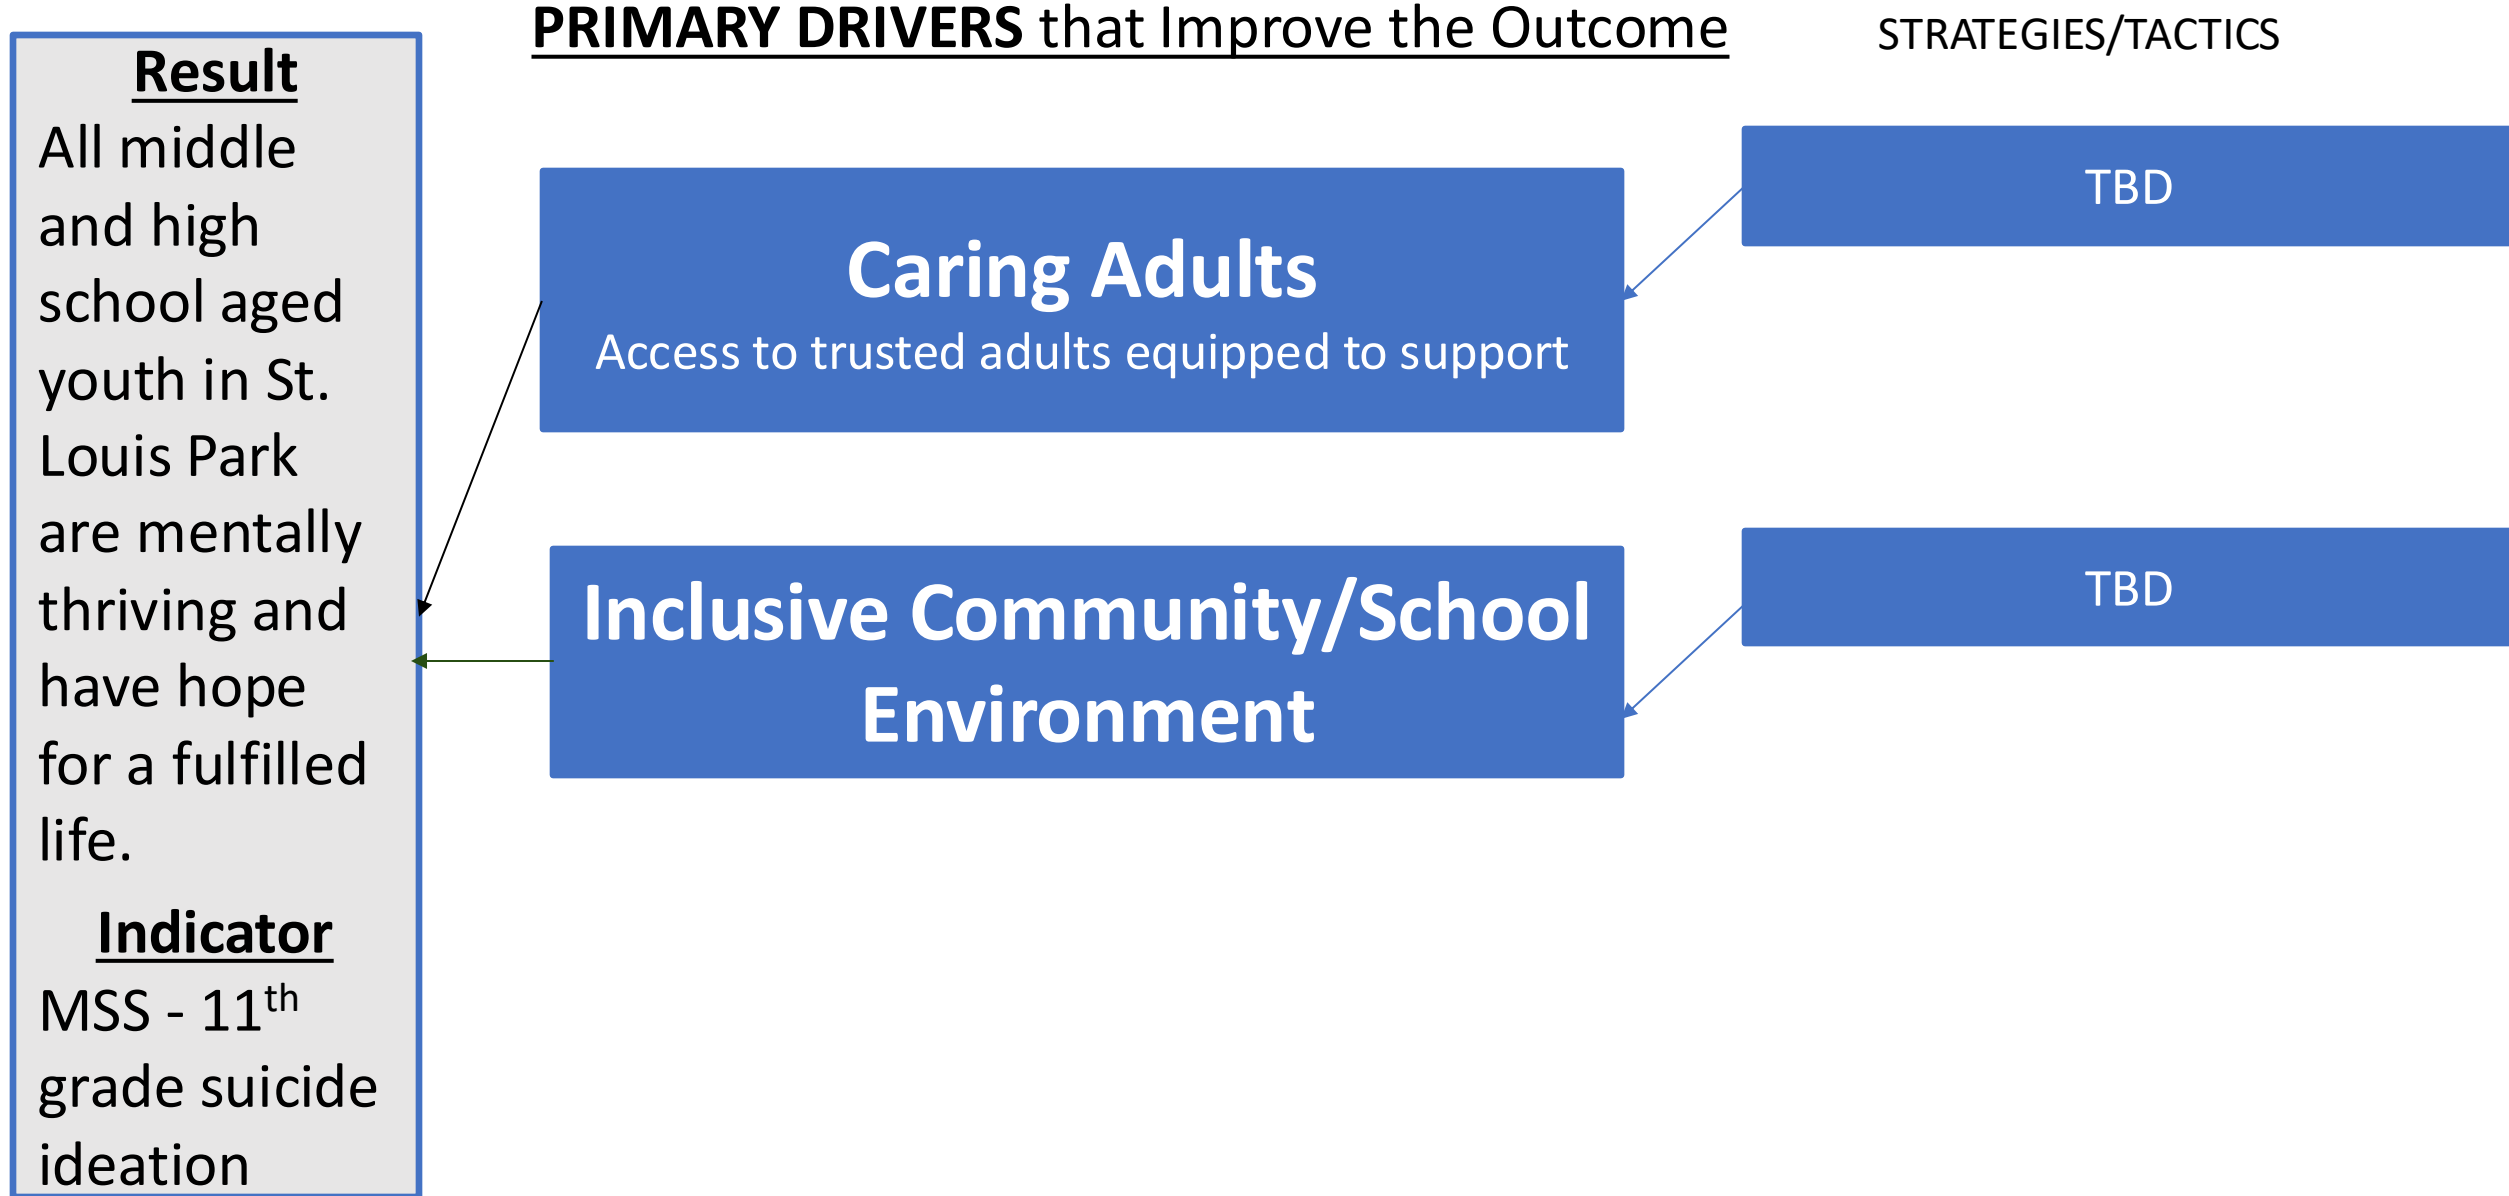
Result
All middle and high school aged youth in St. Louis Park are mentally thriving and have hope for a fulfilled life.

Indicator
MSS - 11$^{th}$ grade suicide ideation

PRIMARY DRIVERS that Improve the Outcome

STRATEGIES/TACTICS

Caring Adults
Access to trusted adults equipped to support

TBD

Inclusive Community/School Environment

TBD